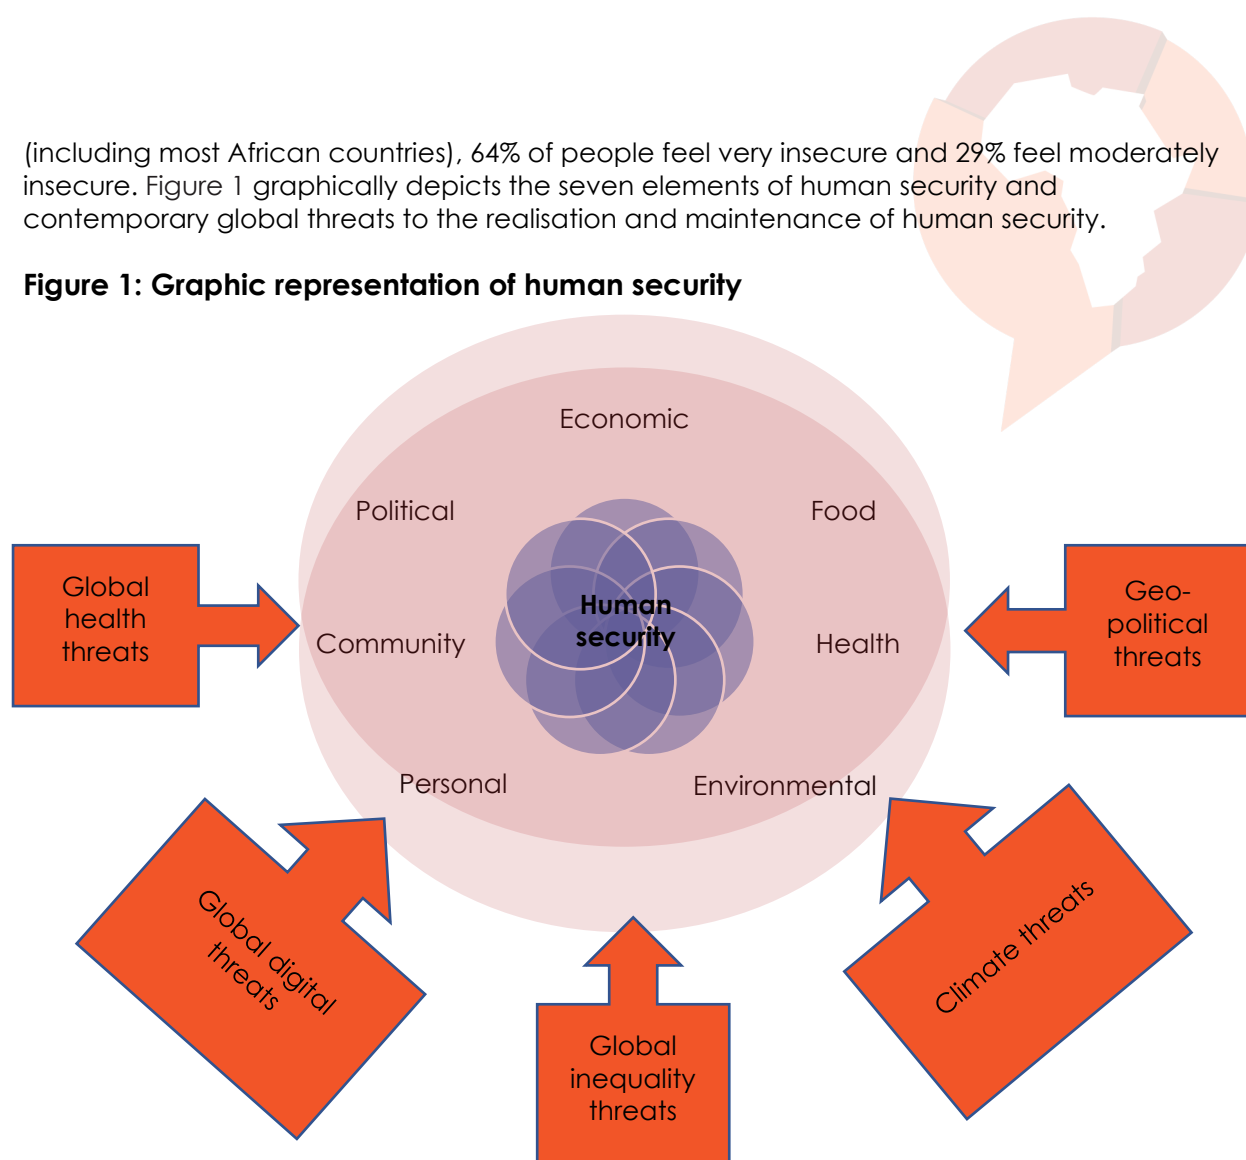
(including most African countries), 64% of people feel very insecure and 29% feel moderately insecure. Figure 1 graphically depicts the seven elements of human security and contemporary global threats to the realisation and maintenance of human security.

**Figure 1: Graphic representation of human security**

Economic

Political

Food

Global health threats

Community

Human security

Health

Geo-political threats

Personal

Environmental

Global digital threats

Climate threats

Global inequality threats